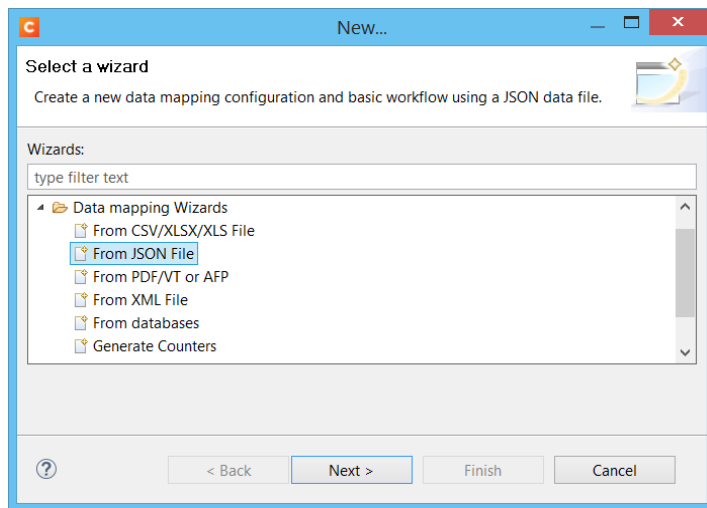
New...

Select a wizard

Create a new data mapping configuration and basic workflow using a JSON data file.

Wizards:

type filter text

Data mapping Wizards
From CSV/XLSX/XLS File
From JSON File
From PDF/VT or AFP
From XML File
From databases
Generate Counters

?

< Back

Next >

Finish

Cancel